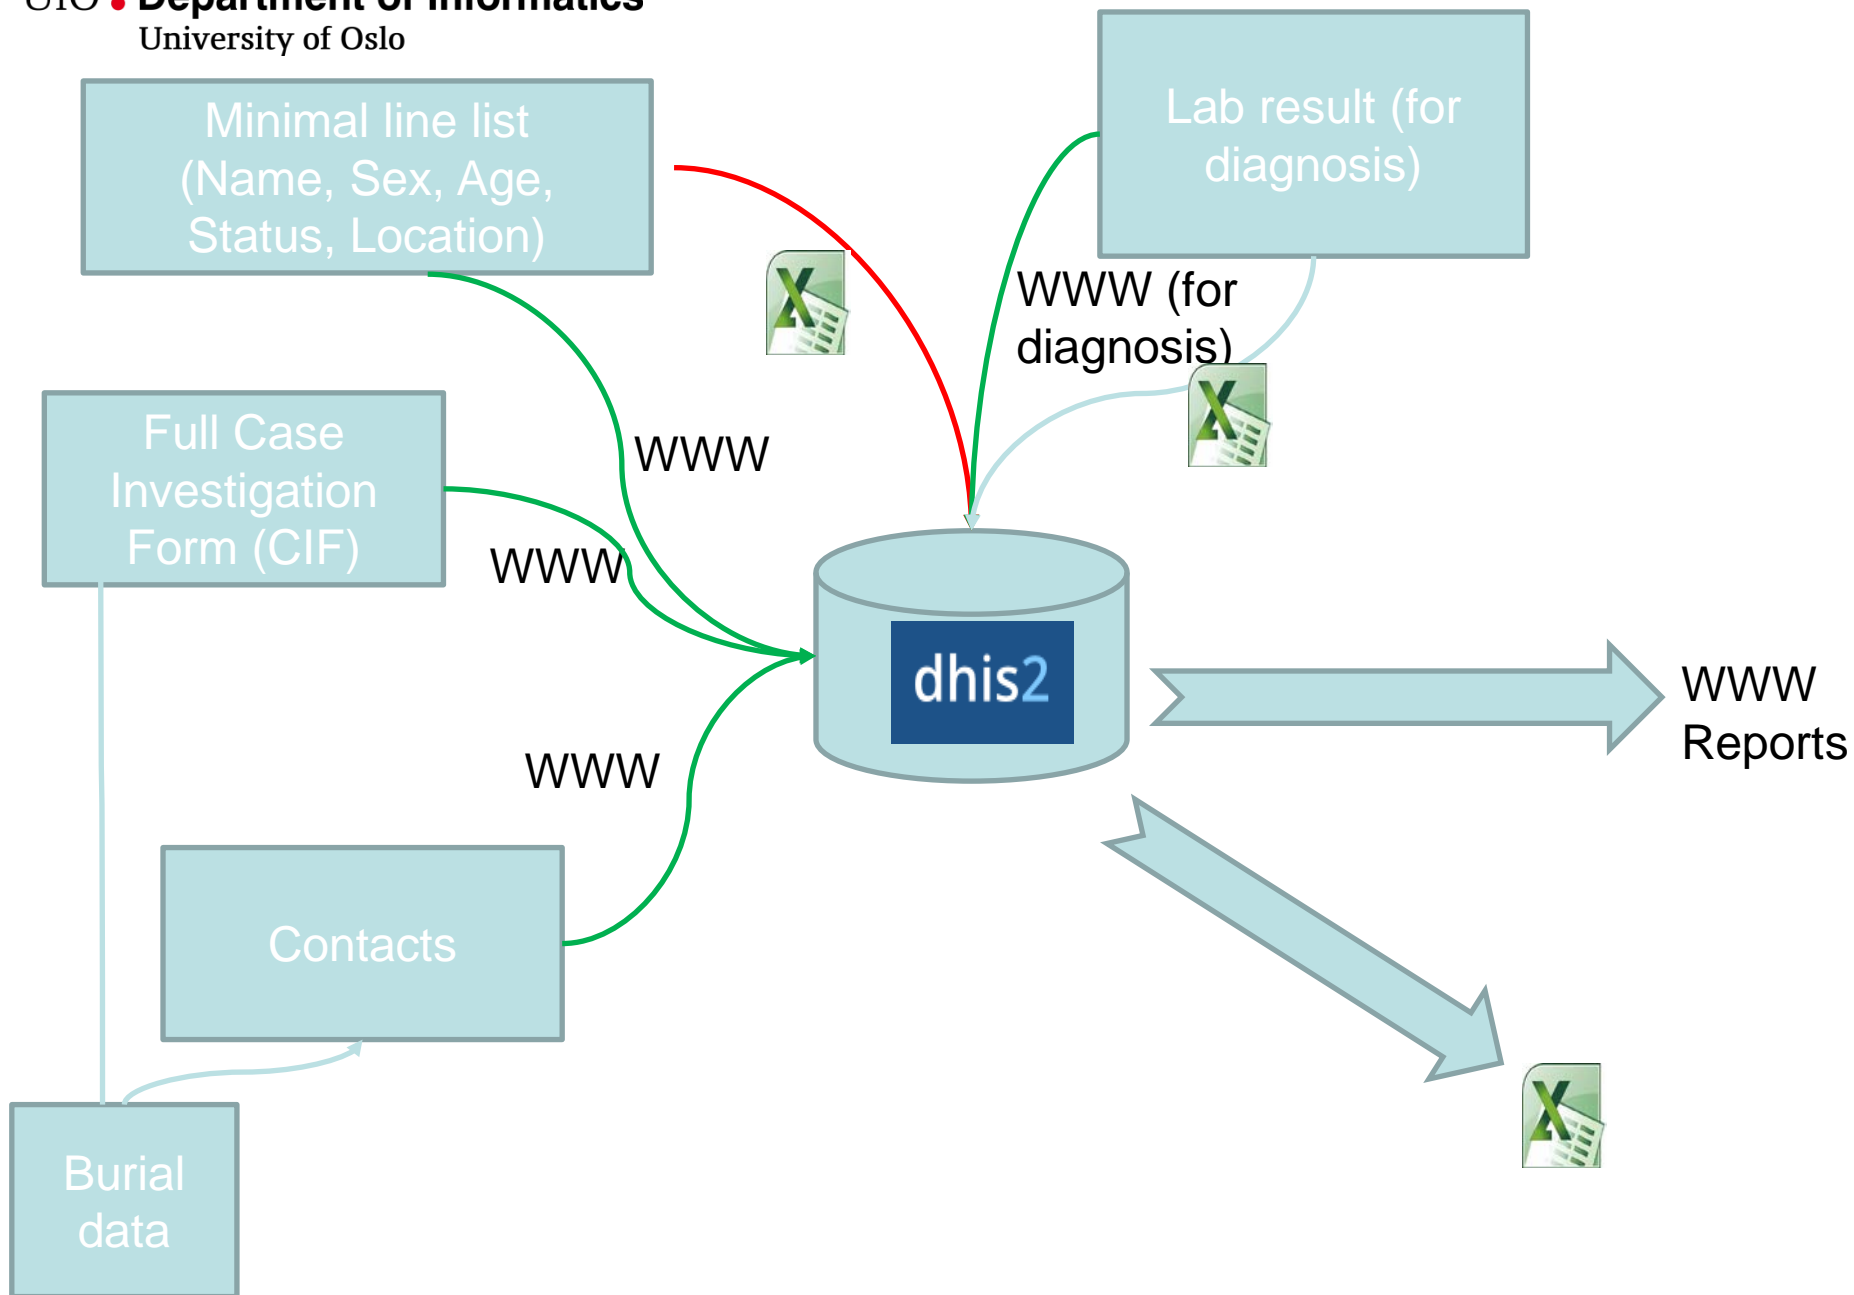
UiO • Department of Informatics
University of Oslo

Minimal line list (Name, Sex, Age, Status, Location)

Lab result (for diagnosis)

WWW (for diagnosis)

Full Case Investigation Form (CIF)

WWW

WWW

dhis2

WWW Reports

WWW

Contacts

Burial data